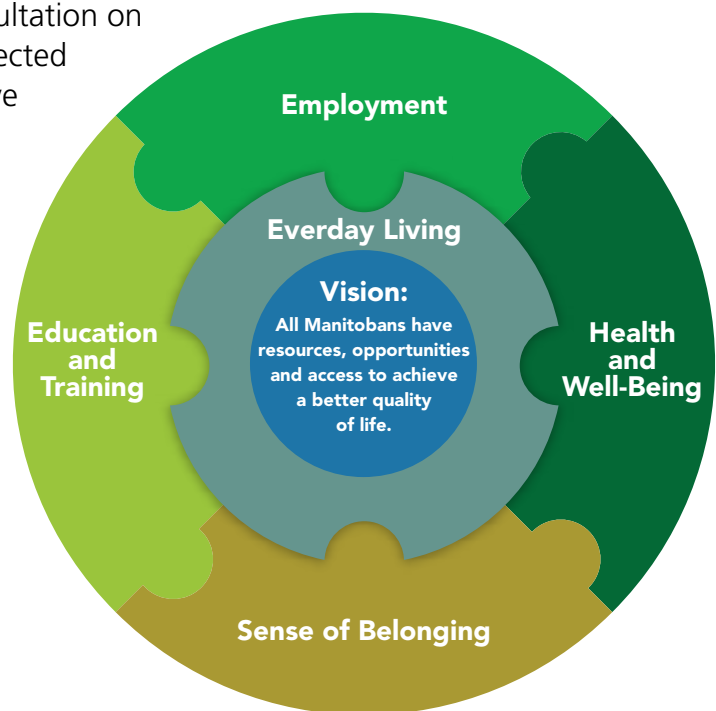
ultation on
ected
ve

Employment

Everday Living

Vision:
All Manitobans have resources, opportunities and access to achieve a better quality of life.

Education and Training

Health and Well-Being

Sense of Belonging